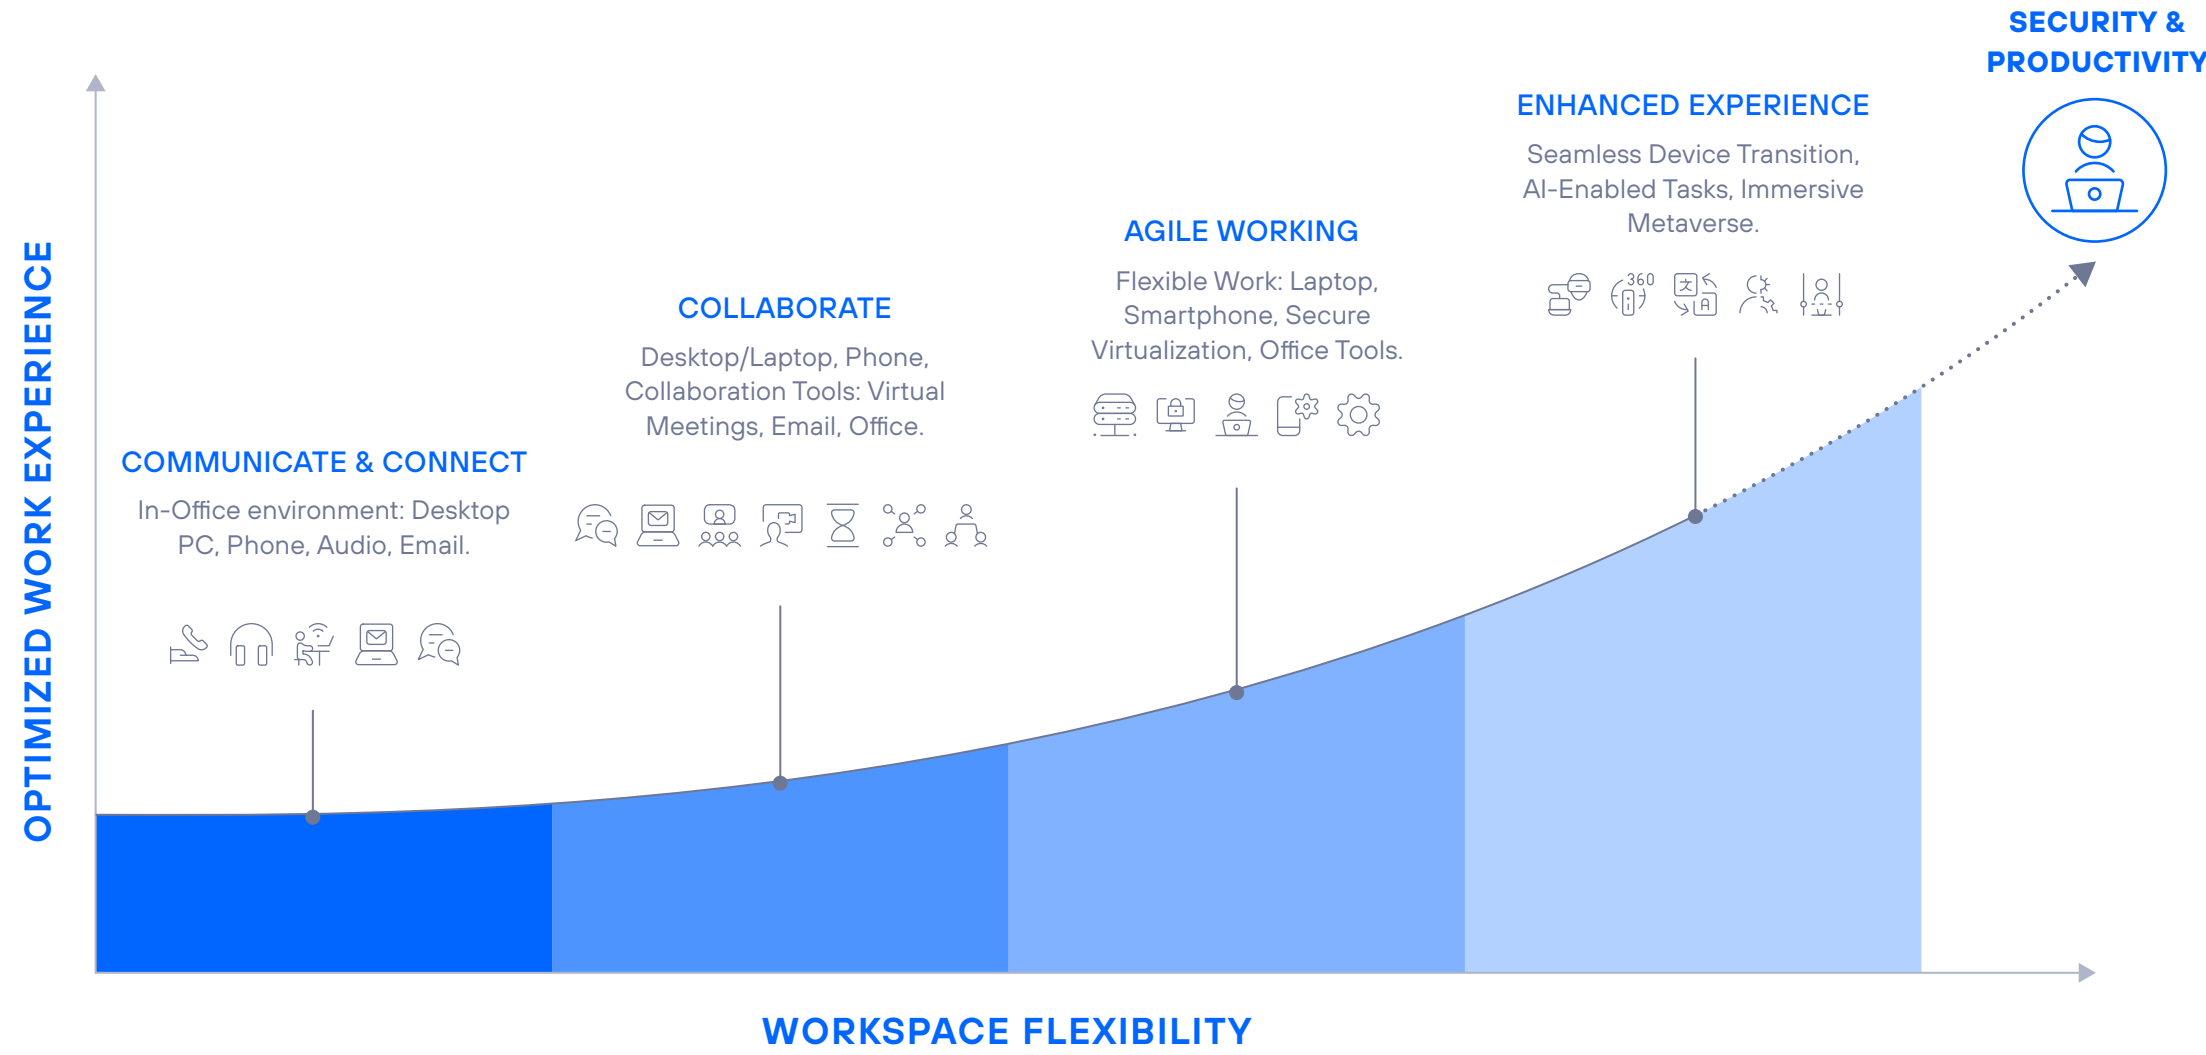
SECURITY & PRODUCTIVITY

ENHANCED EXPERIENCE

Seamless Device Transition, AI-Enabled Tasks, Immersive Metaverse.

360

AGILE WORKING

Flexible Work: Laptop, Smartphone, Secure Virtualization, Office Tools.

COLLABORATE

Desktop/Laptop, Phone, Collaboration Tools: Virtual Meetings, Email, Office.

COMMUNICATE & CONNECT

In-Office environment: Desktop PC, Phone, Audio, Email.

OPTIMIZED WORK EXPERIENCE

WORKSPACE FLEXIBILITY